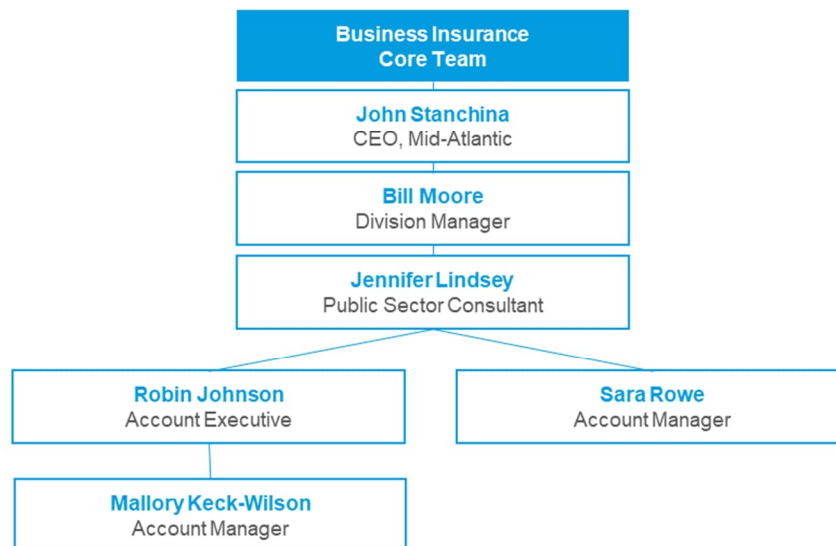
Business Insurance
Core Team

John Stanchina
CEO, Mid-Atlantic

Bill Moore
Division Manager

Jennifer Lindsey
Public Sector Consultant

Robin Johnson
Account Executive

Sara Rowe
Account Manager

Mallory Keck-Wilson
Account Manager